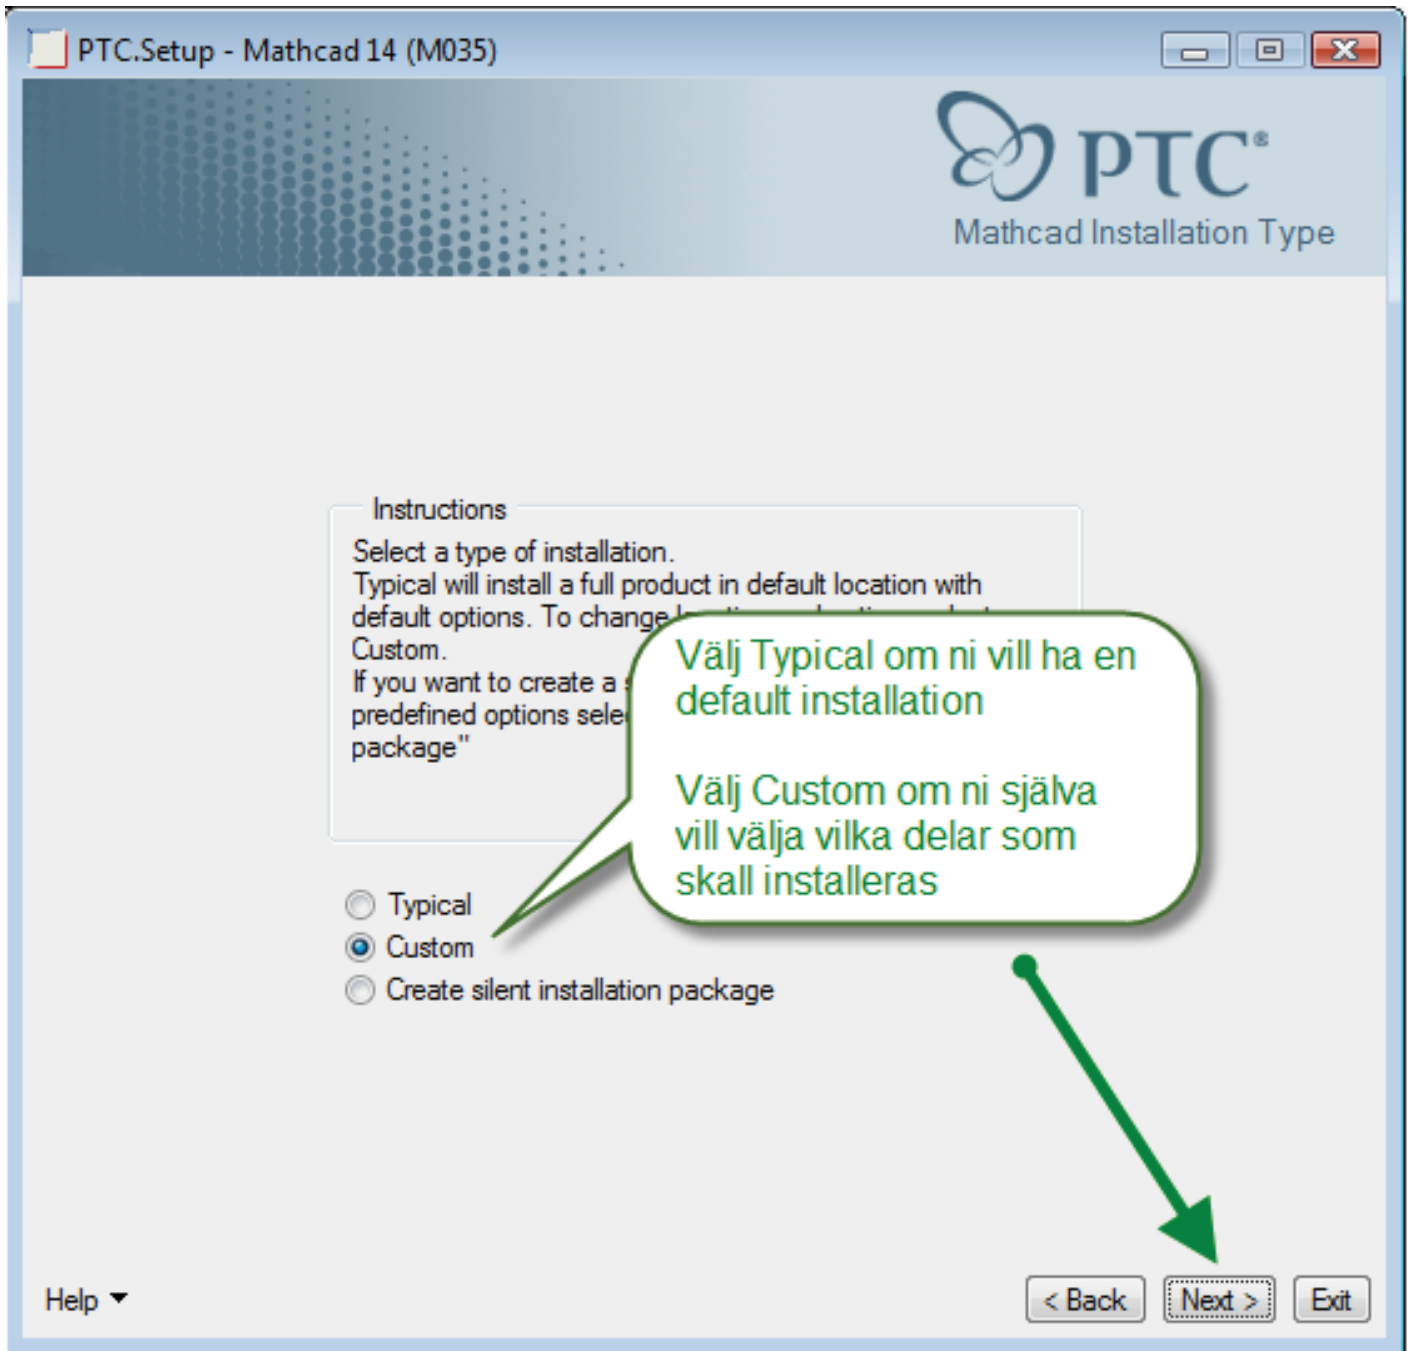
PTC.Setup - Mathcad 14 (M035)

PTC®

Mathcad Installation Type

Instructions

Select a type of installation.
Typical will install a full product in default location with default options. To change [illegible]
Custom.
If you want to create a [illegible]
predefined options sele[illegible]
package"

Välj Typical om ni vill ha en default installation

Välj Custom om ni själva vill välja vilka delar som skall installeras

Typical
Custom
Create silent installation package

Help

< Back
Next >
Exit